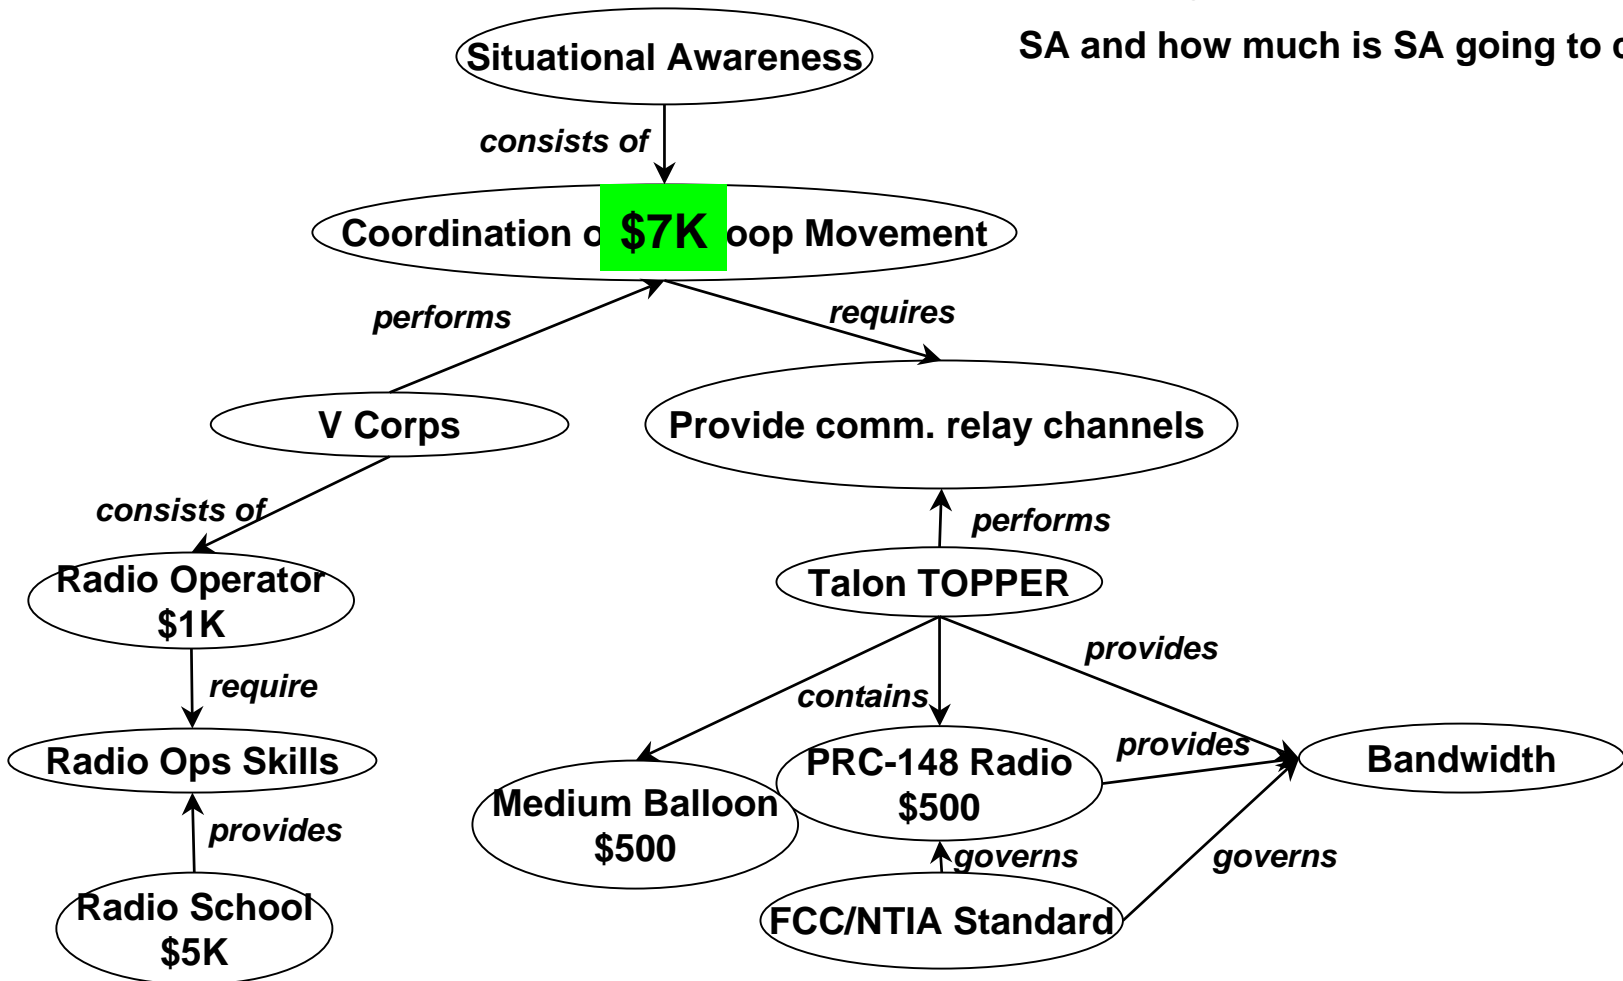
SA and how much is SA going to c

Situational Awareness

consists of

Coordination o $7K oop Movement

performs

requires

V Corps

Provide comm. relay channels

consists of

performs

Radio Operator $1K

Talon TOPPER

require

provides

contains

Radio Ops Skills

PRC-148 Radio $500

provides

Bandwidth

Medium Balloon $500

provides

governs

governs

Radio School $5K

FCC/NTIA Standard